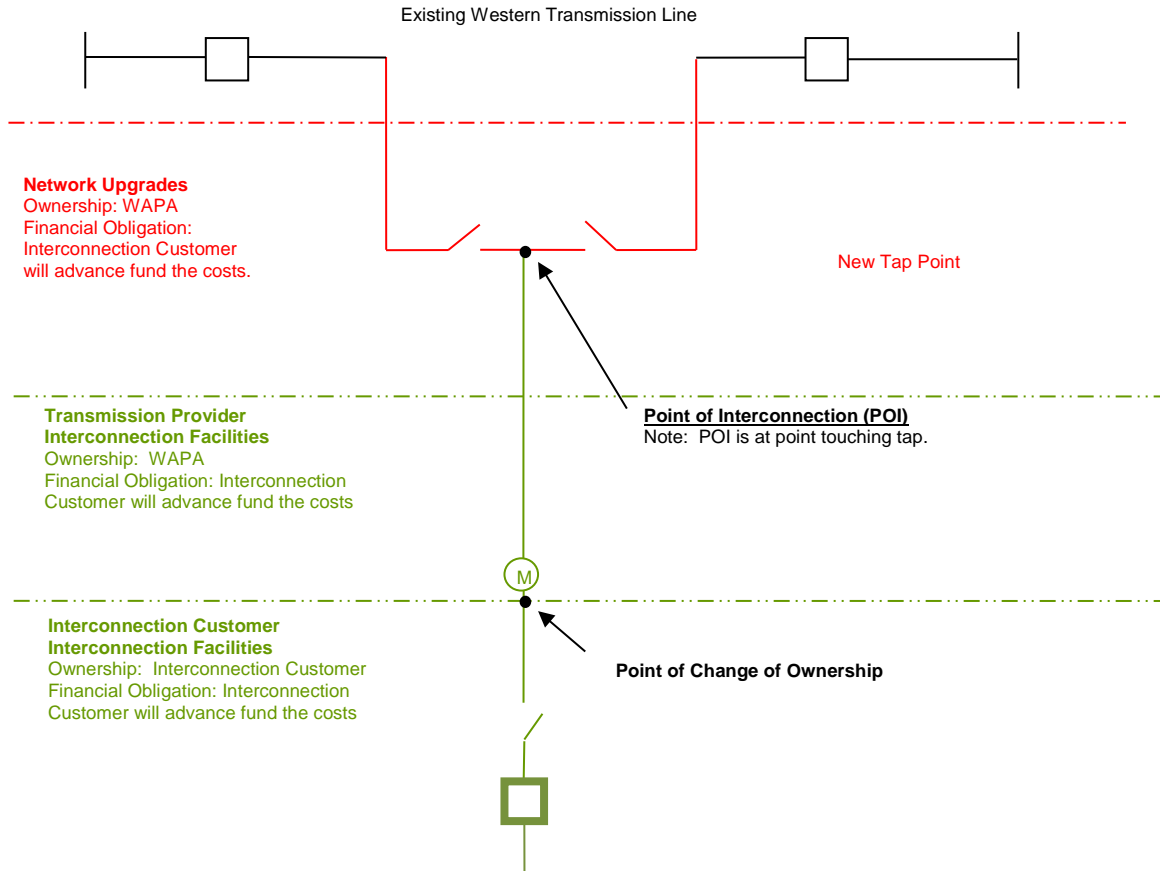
Existing Western Transmission Line

Network Upgrades
Ownership: WAPA
Financial Obligation:
Interconnection Customer
will advance fund the costs.

New Tap Point

Transmission Provider
Interconnection Facilities
Ownership: WAPA
Financial Obligation: Interconnection Customer will advance fund the costs

Point of Interconnection (POI)
Note: POI is at point touching tap.

M

Interconnection Customer
Interconnection Facilities
Ownership: Interconnection Customer
Financial Obligation: Interconnection Customer will advance fund the costs

Point of Change of Ownership